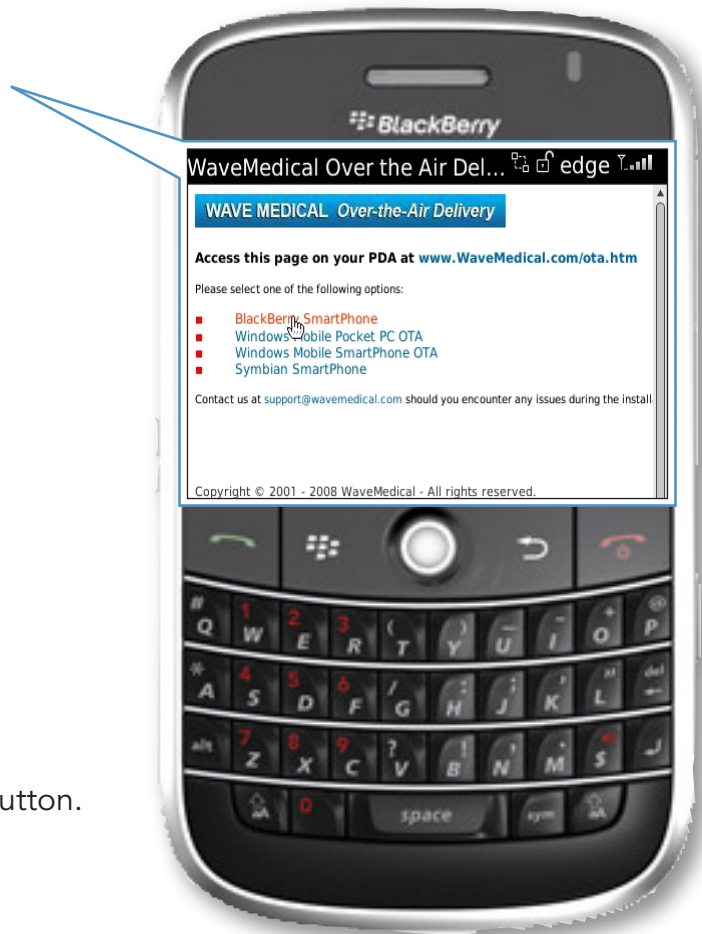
utton.

BlackBerry

WaveMedical Over the Air Del... edge

WAVE MEDICAL Over-the-Air Delivery

Access this page on your PDA at www.WaveMedical.com/ota.htm

Please select one of the following options:

BlackBerry SmartPhone
Windows Mobile Pocket PC OTA
Windows Mobile SmartPhone OTA
Symbian SmartPhone

Contact us at support@wavemedical.com should you encounter any issues during the install

Copyright © 2001 - 2008 WaveMedical - All rights reserved.

# 1 2 3 ( ) _ - + @
Q W E R T Y U I O P
* 4 5 6 / : ; ' " del
A S D F G H J K L
alt 7 8 9 ? ! , .
Z X C V B N M $
0 space sym